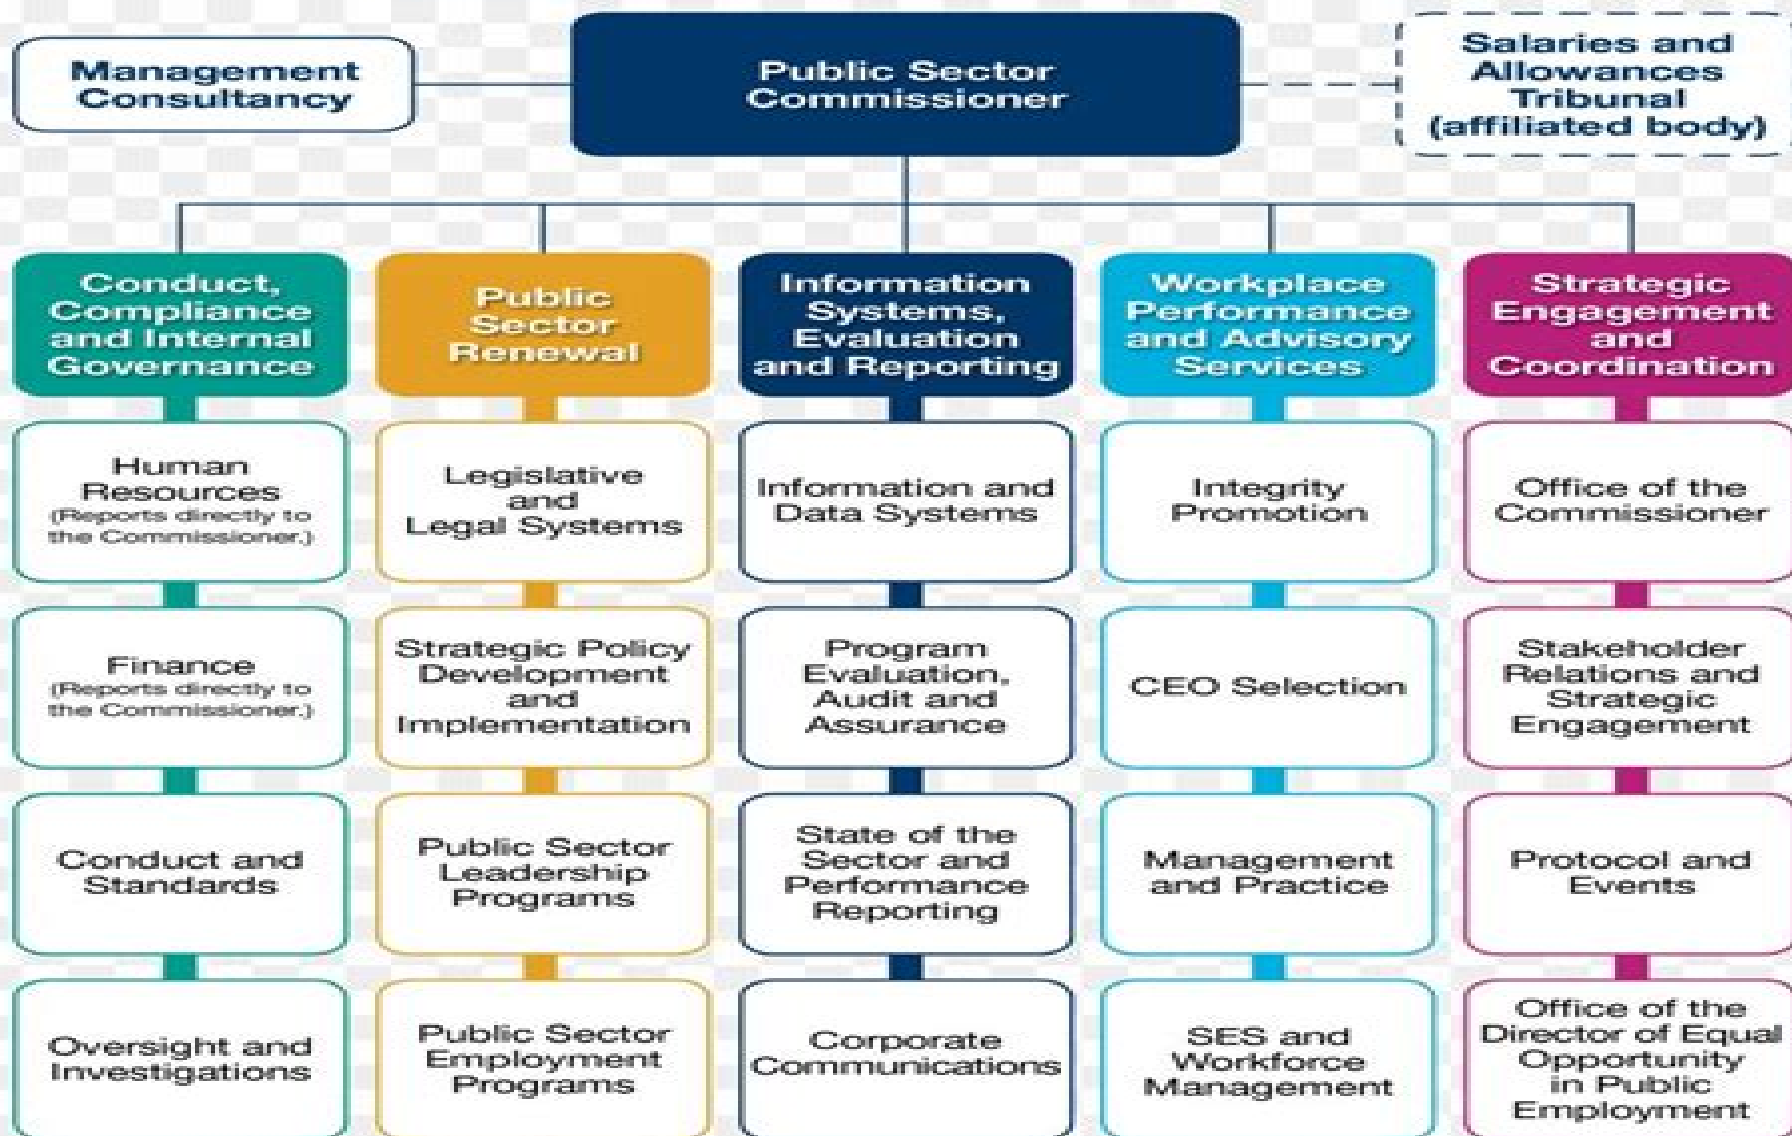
Management Consultancy

Public Sector Commissioner

Salaries and Allowances Tribunal (affiliated body)

Conduct, Compliance and Internal Governance

Human Resources (Reports directly to the Commissioner.)

Finance (Reports directly to the Commissioner.)

Conduct and Standards

Oversight and Investigations

Public Sector Renewal

Legislative and Legal Systems

Strategic Policy Development and Implementation

Public Sector Leadership Programs

Public Sector Employment Programs

Information Systems, Evaluation and Reporting

Information and Data Systems

Program Evaluation, Audit and Assurance

State of the Sector and Performance Reporting

Corporate Communications

Workplace Performance and Advisory Services

Integrity Promotion

CEO Selection

Management and Practice

SES and Workforce Management

Strategic Engagement and Coordination

Office of the Commissioner

Stakeholder Relations and Strategic Engagement

Protocol and Events

Office of the Director of Equal Opportunity in Public Employment